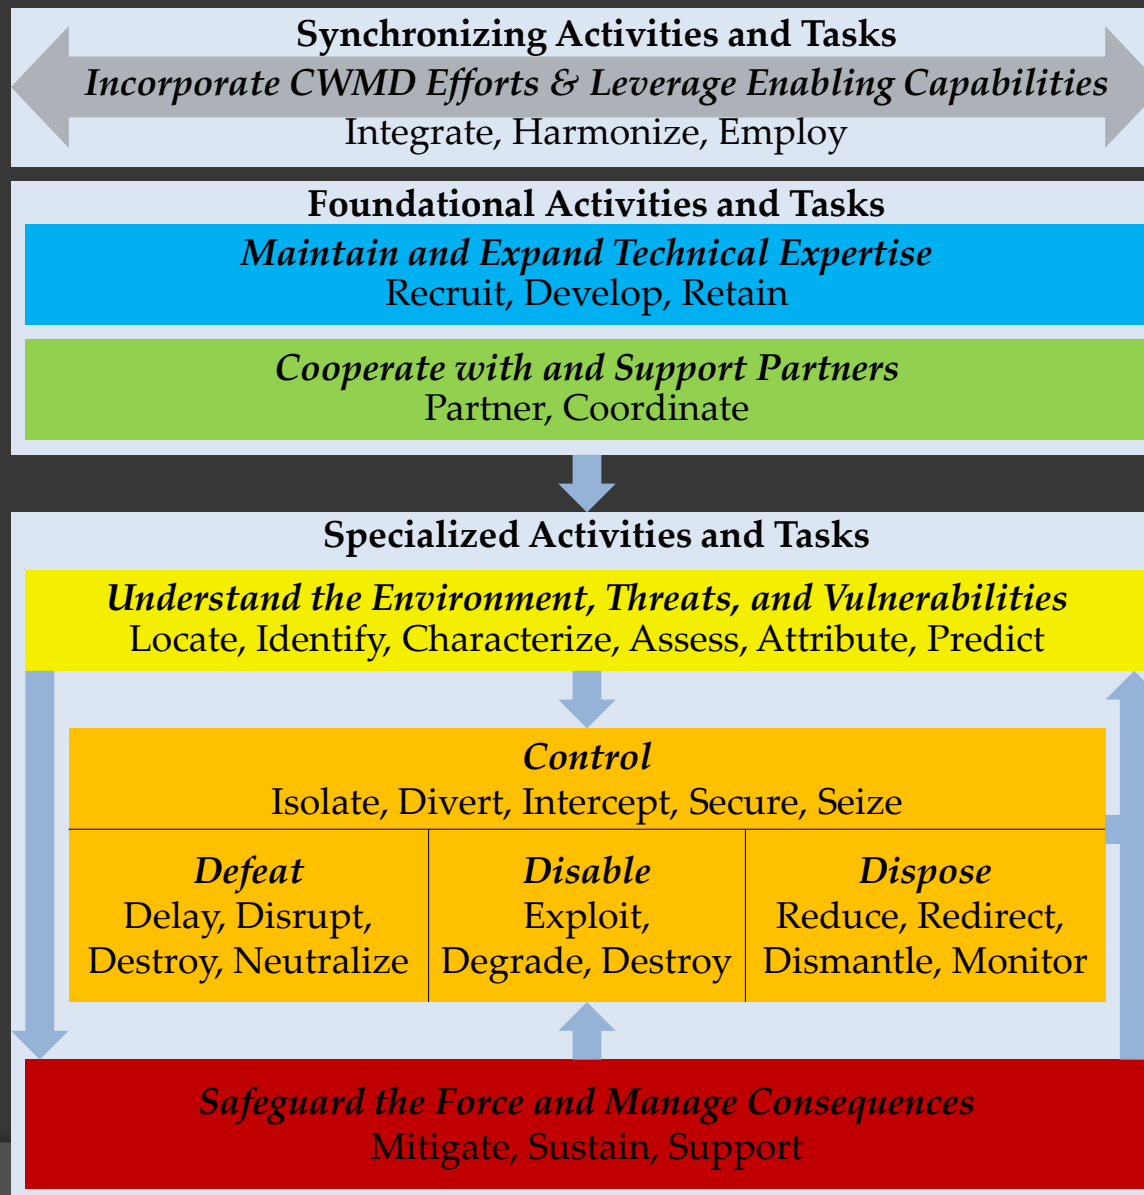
Synchronizing Activities and Tasks
*Incorporate CWMD Efforts & Leverage Enabling Capabilities*
Integrate, Harmonize, Employ

Foundational Activities and Tasks
*Maintain and Expand Technical Expertise*
Recruit, Develop, Retain

*Cooperate with and Support Partners*
Partner, Coordinate

Specialized Activities and Tasks
*Understand the Environment, Threats, and Vulnerabilities*
Locate, Identify, Characterize, Assess, Attribute, Predict

*Control*
Isolate, Divert, Intercept, Secure, Seize

| *Defeat* | *Disable* | *Dispose* |
|---|---|---|
| Delay, Disrupt, Destroy, Neutralize | Exploit, Degrade, Destroy | Reduce, Redirect, Dismantle, Monitor |

*Safeguard the Force and Manage Consequences*
Mitigate, Sustain, Support